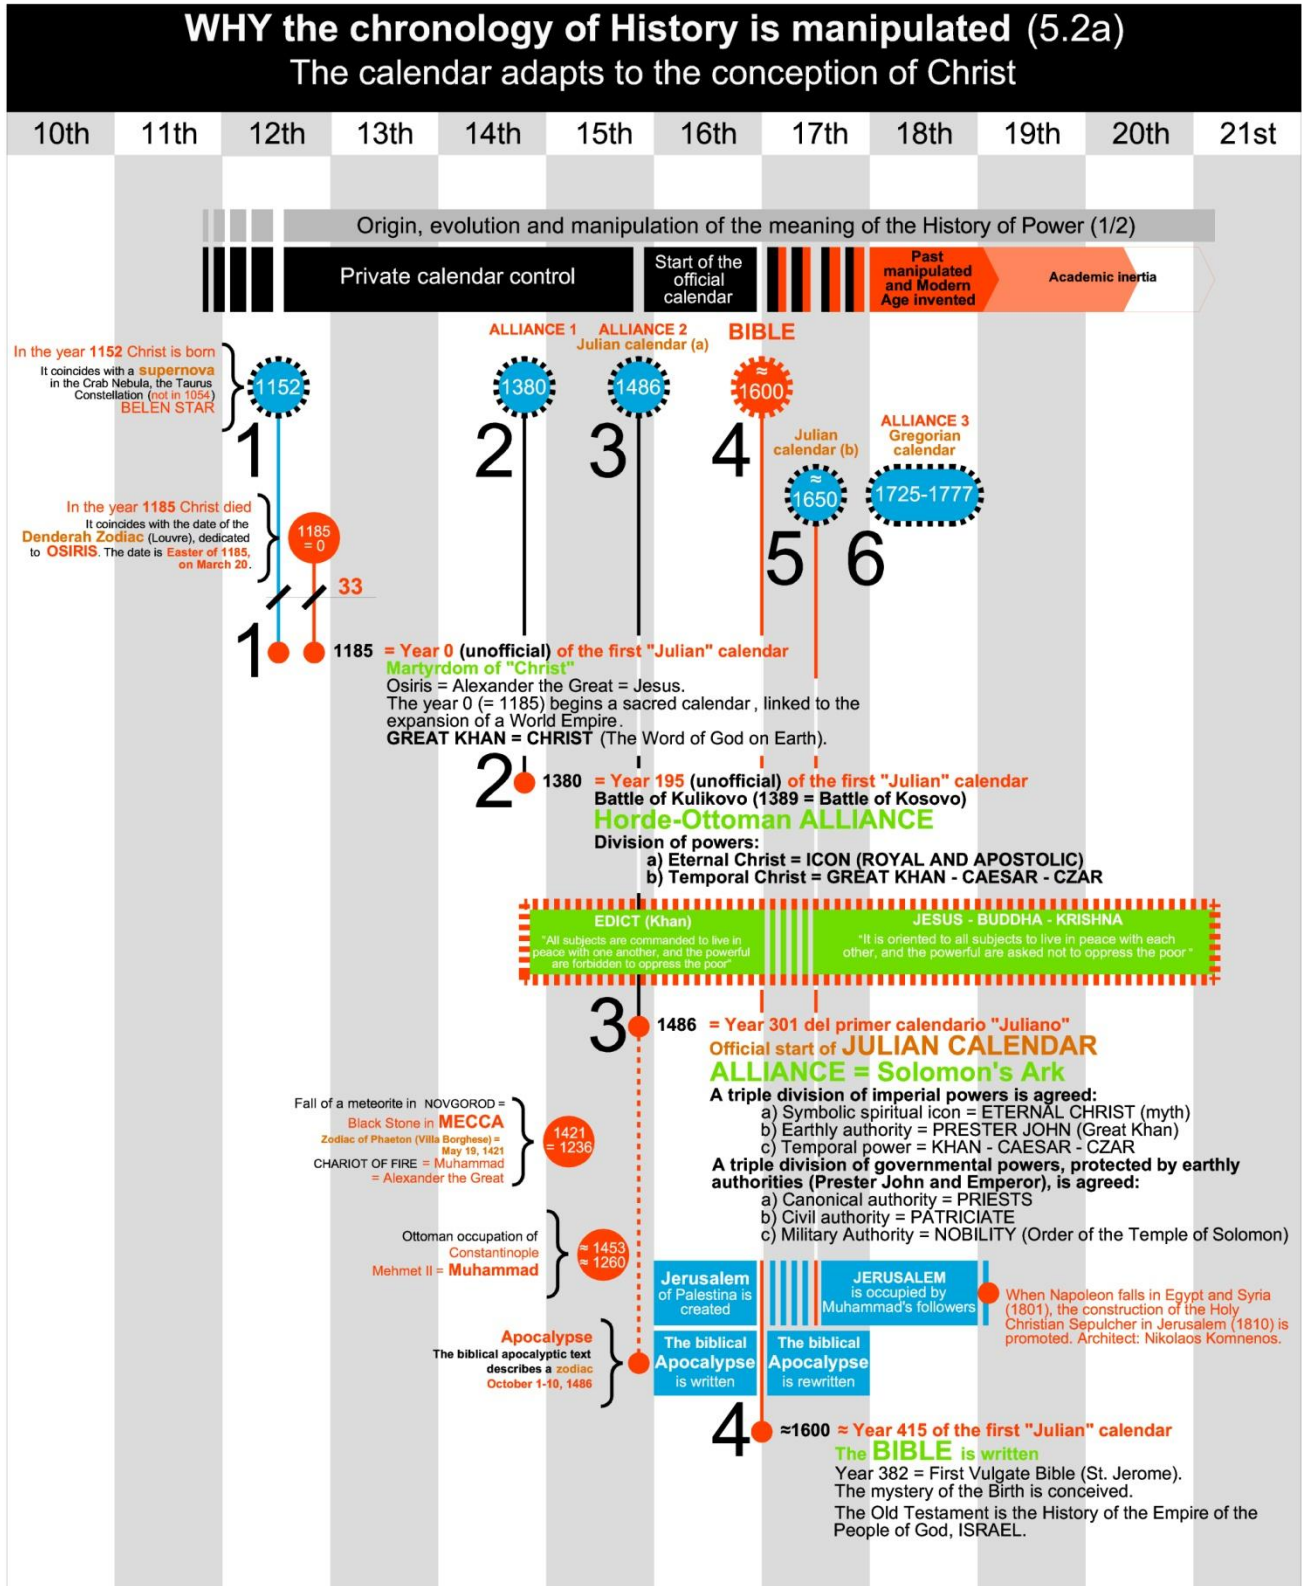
WHY the chronology of History is manipulated (5.2a)
The calendar adapts to the conception of Christ

10th 11th 12th 13th 14th 15th 16th 17th 18th 19th 20th 21st

Origin, evolution and manipulation of the meaning of the History of Power (1/2)

Private calendar control

Start of the official calendar

Past manipulated and Modern Age invented

Academic inertia

ALLIANCE 1

ALLIANCE 2
Julian calendar (a)

BIBLE

In the year 1152 Christ is born
It coincides with a supernova in the Crab Nebula, the Taurus Constellation (not in 1054)
BELEN STAR

1152

1380

1486

≈ 1600

1 2 3 4

Julian calendar (b)

ALLIANCE 3
Gregorian calendar

≈ 1650

1725-1777

5 6

In the year 1185 Christ died
It coincides with the date of the Denderah Zodiac (Louvre), dedicated to OSIRIS. The date is Easter of 1185, on March 20.

1185 = 0

33

1

1185 = Year 0 (unofficial) of the first "Julian" calendar
Martyrdom of "Christ"
Osiris = Alexander the Great = Jesus.
The year 0 (= 1185) begins a sacred calendar, linked to the expansion of a World Empire.
GREAT KHAN = CHRIST (The Word of God on Earth).

2

1380 = Year 195 (unofficial) of the first "Julian" calendar
Battle of Kulikovo (1389 = Battle of Kosovo)
Horde-Ottoman ALLIANCE
Division of powers:
a) Eternal Christ = ICON (ROYAL AND APOSTOLIC)
b) Temporal Christ = GREAT KHAN - CAESAR - CZAR

EDICT (Khan)
"All subjects are commanded to live in peace with one another, and the powerful are forbidden to oppress the poor"

JESUS - BUDDHA - KRISHNA
"It is oriented to all subjects to live in peace with each other, and the powerful are asked not to oppress the poor"

3

1486 = Year 301 del primer calendario "Juliano"
Official start of JULIAN CALENDAR
ALLIANCE = Solomon's Ark
A triple division of imperial powers is agreed:
a) Symbolic spiritual icon = ETERNAL CHRIST (myth)
b) Earthly authority = PRESTER JOHN (Great Khan)
c) Temporal power = KHAN - CAESAR - CZAR
A triple division of governmental powers, protected by earthly authorities (Prester John and Emperor), is agreed:
a) Canonical authority = PRIESTS
b) Civil authority = PATRICIATE
c) Military Authority = NOBILITY (Order of the Temple of Solomon)

Fall of a meteorite in NOVGOROD = Black Stone in MECCA
Zodiac of Phaeton (Villa Borghese) = May 19, 1421
CHARIOT OF FIRE = Muhammad = Alexander the Great

1421 = 1236

Ottoman occupation of Constantinople
Mehmet II = Muhammad

≈ 1453 ≈ 1260

Jerusalem of Palestina is created

JERUSALEM is occupied by Muhammad's followers

When Napoleon falls in Egypt and Syria (1801), the construction of the Holy Christian Sepulcher in Jerusalem (1810) is promoted. Architect: Nikolaos Komnenos.

Apocalypse
The biblical apocalyptic text describes a zodiac
October 1-10, 1486

The biblical Apocalypse is written

The biblical Apocalypse is rewritten

4

≈1600 ≈ Year 415 of the first "Julian" calendar
The BIBLE is written
Year 382 = First Vulgate Bible (St. Jerome).
The mystery of the Birth is conceived.
The Old Testament is the History of the Empire of the People of God, ISRAEL.